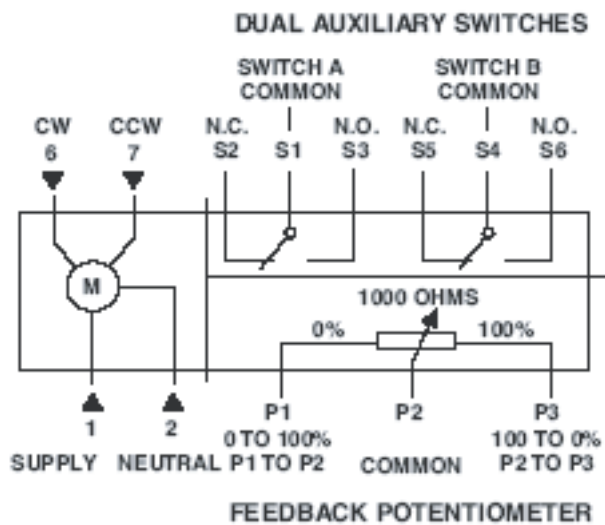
DUAL AUXILIARY SWITCHES

SWITCH A COMMON

SWITCH B COMMON

CW 6

CCW 7

N.C. S2

S1

N.O. S3

N.C. S5

S4

N.O. S6

M

1000 OHMS

0%

100%

1 SUPPLY

2 NEUTRAL

P1 0 TO 100% P1 TO P2

P2 COMMON

P3 100 TO 0% P2 TO P3

FEEDBACK POTENTIOMETER